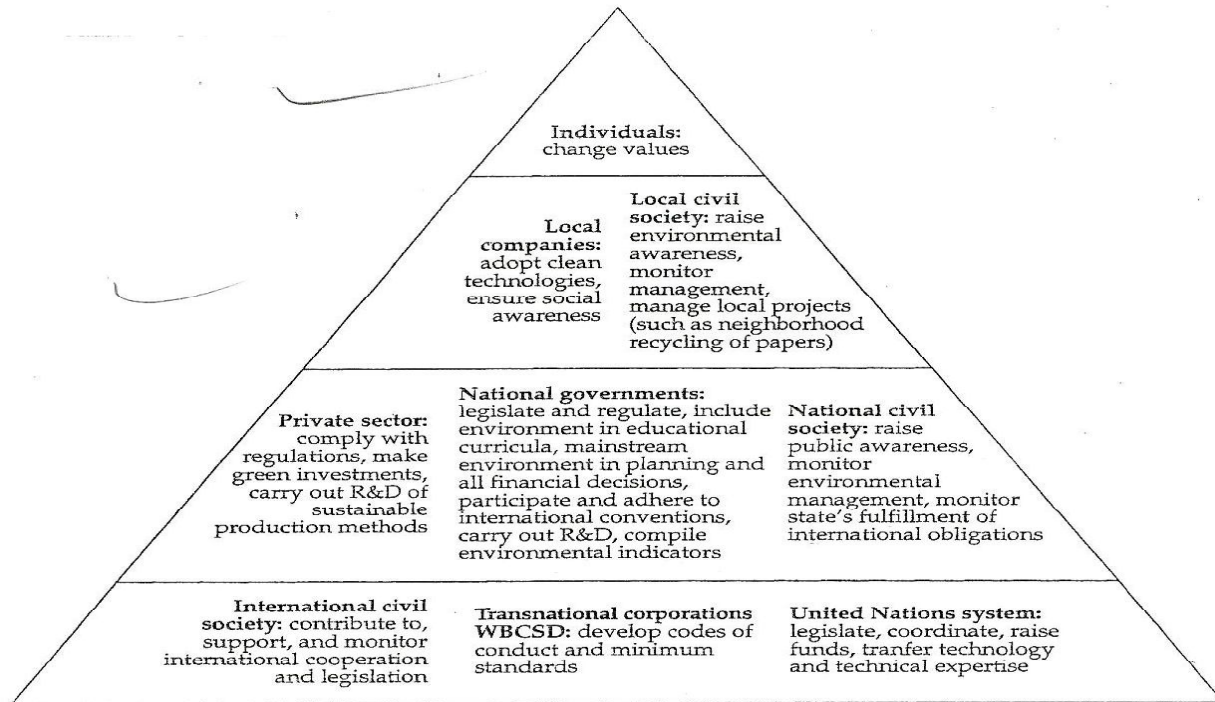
Individuals: change values

Local companies: adopt clean technologies, ensure social awareness

Local civil society: raise environmental awareness, monitor management, manage local projects (such as neighborhood recycling of papers)

Private sector: comply with regulations, make green investments, carry out R&D of sustainable production methods

National governments: legislate and regulate, include environment in educational curricula, mainstream environment in planning and all financial decisions, participate and adhere to international conventions, carry out R&D, compile environmental indicators

National civil society: raise public awareness, monitor environmental management, monitor state's fulfillment of international obligations

International civil society: contribute to, support, and monitor international cooperation and legislation

Transnational corporations WBCSD: develop codes of conduct and minimum standards

United Nations system: legislate, coordinate, raise funds, tranfer technology and technical expertise